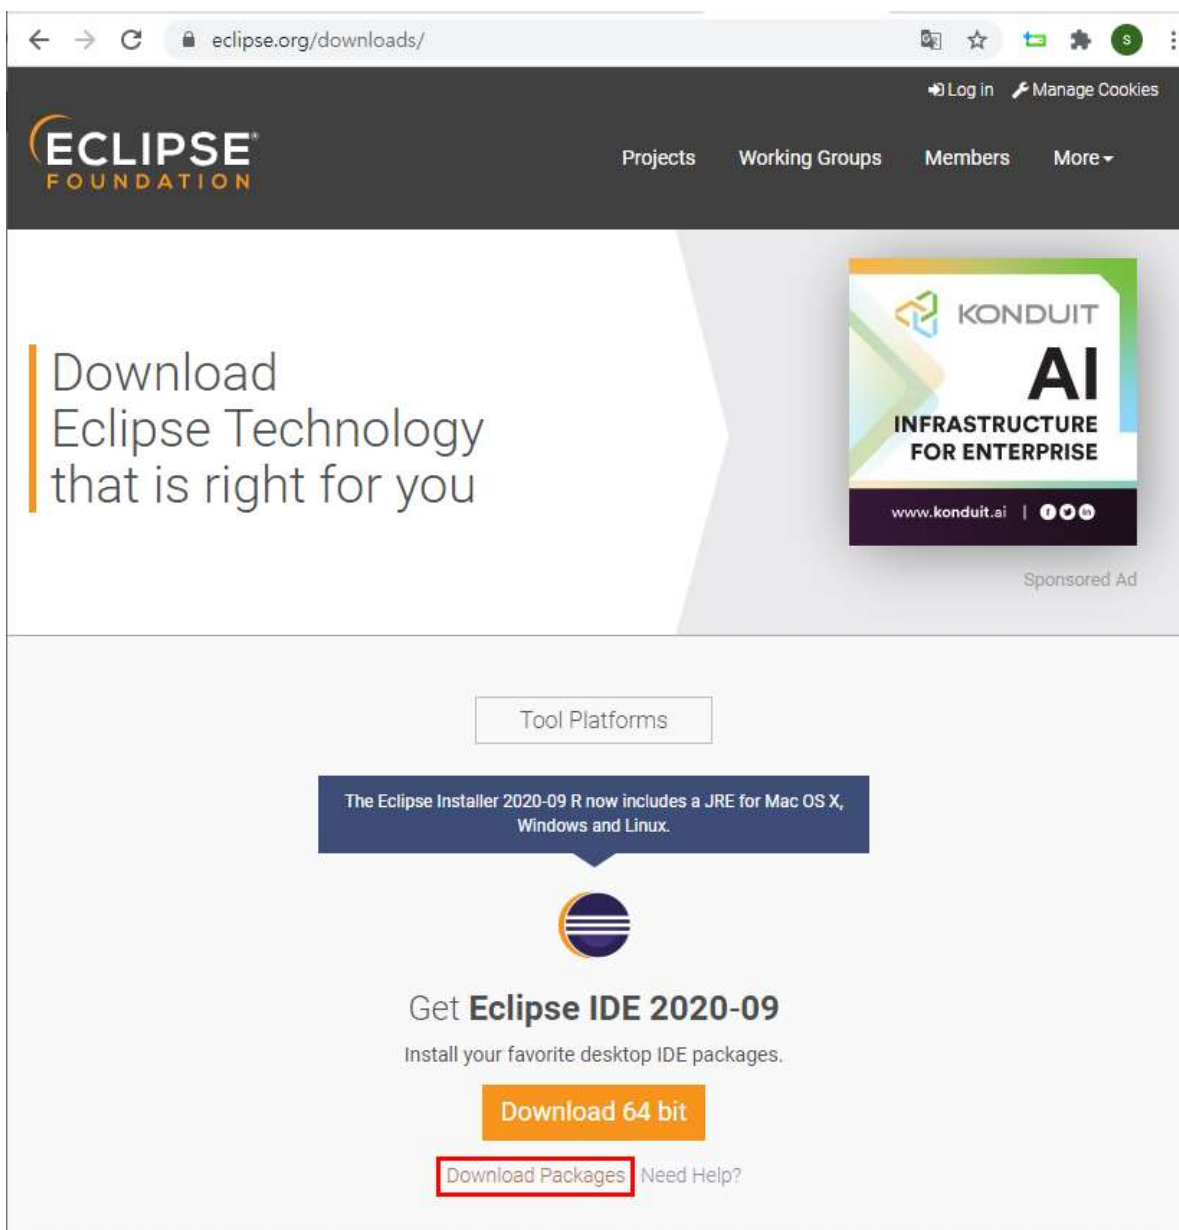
eclipse.org/downloads/

S

Log in Manage Cookies

ECLIPSE FOUNDATION

Projects Working Groups Members More

Download Eclipse Technology that is right for you

KONDUIT

AI

INFRASTRUCTURE FOR ENTERPRISE

www.konduit.ai

Sponsored Ad

Tool Platforms

The Eclipse Installer 2020-09 R now includes a JRE for Mac OS X, Windows and Linux.

Get **Eclipse IDE 2020-09**

Install your favorite desktop IDE packages.

Download 64 bit

Download Packages Need Help?